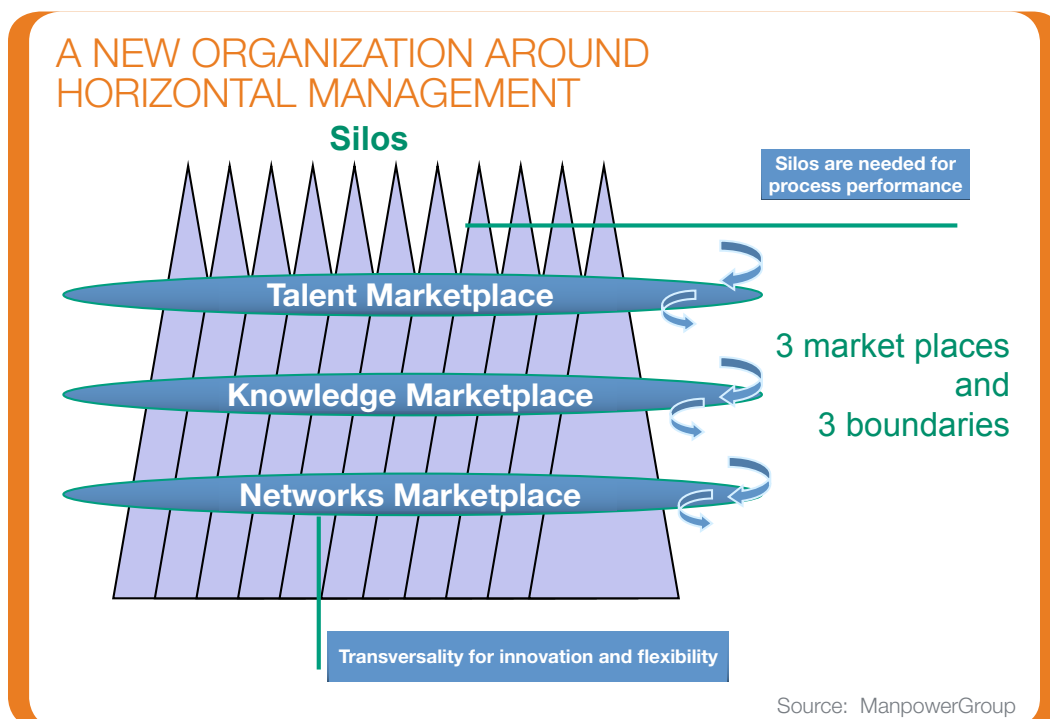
A NEW ORGANIZATION AROUND HORIZONTAL MANAGEMENT

Silos

Silos are needed for process performance

Talent Marketplace

Knowledge Marketplace

Networks Marketplace

3 market places and 3 boundaries

Transversality for innovation and flexibility

Source: ManpowerGroup